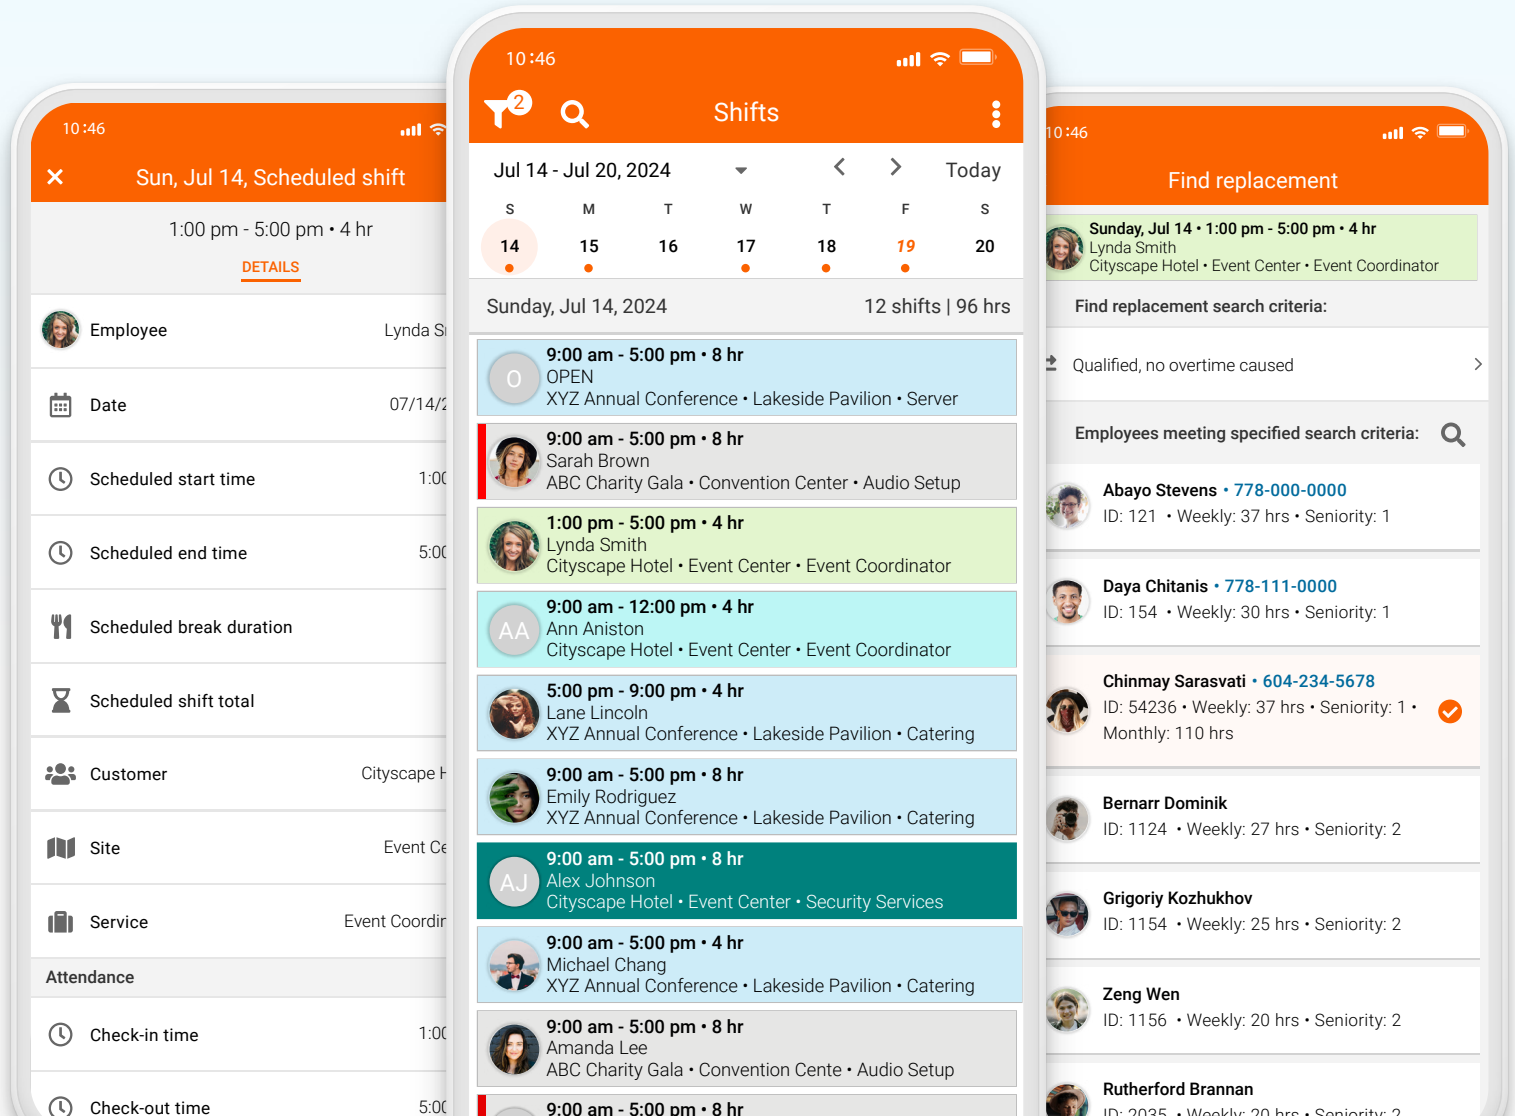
10:46

Sun, Jul 14, Scheduled shift

1:00 pm - 5:00 pm • 4 hr

DETAILS

Employee Lynda S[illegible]

Date 07/14/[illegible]

Scheduled start time 1:0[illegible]

Scheduled end time 5:0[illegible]

Scheduled break duration

Scheduled shift total

Customer Cityscape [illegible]

Site Event Ce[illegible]

Service Event Coordi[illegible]

Attendance

Check-in time 1:0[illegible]

Check-out time 5:0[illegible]

10:46

2

Shifts

Jul 14 - Jul 20, 2024

Today

| S | M | T | W | T | F | S |
|---|---|---|---|---|---|---|
| 14 | 15 | 16 | 17 | 18 | 19 | 20 |

Sunday, Jul 14, 2024 12 shifts | 96 hrs

O
9:00 am - 5:00 pm • 8 hr
OPEN
XYZ Annual Conference • Lakeside Pavilion • Server

9:00 am - 5:00 pm • 8 hr
Sarah Brown
ABC Charity Gala • Convention Center • Audio Setup

1:00 pm - 5:00 pm • 4 hr
Lynda Smith
Cityscape Hotel • Event Center • Event Coordinator

AA
9:00 am - 12:00 pm • 4 hr
Ann Aniston
Cityscape Hotel • Event Center • Event Coordinator

5:00 pm - 9:00 pm • 4 hr
Lane Lincoln
XYZ Annual Conference • Lakeside Pavilion • Catering

9:00 am - 5:00 pm • 8 hr
Emily Rodriguez
XYZ Annual Conference • Lakeside Pavilion • Catering

AJ
9:00 am - 5:00 pm • 8 hr
Alex Johnson
Cityscape Hotel • Event Center • Security Services

9:00 am - 5:00 pm • 4 hr
Michael Chang
XYZ Annual Conference • Lakeside Pavilion • Catering

9:00 am - 5:00 pm • 8 hr
Amanda Lee
ABC Charity Gala • Convention Cente • Audio Setup

9:00 am - 5:00 pm • 8 hr

10:46

Find replacement

Sunday, Jul 14 • 1:00 pm - 5:00 pm • 4 hr
Lynda Smith
Cityscape Hotel • Event Center • Event Coordinator

Find replacement search criteria:

Qualified, no overtime caused

Employees meeting specified search criteria:

Abayo Stevens • 778-000-0000
ID: 121 • Weekly: 37 hrs • Seniority: 1

Daya Chitanis • 778-111-0000
ID: 154 • Weekly: 30 hrs • Seniority: 1

Chinmay Sarasvati • 604-234-5678
ID: 54236 • Weekly: 37 hrs • Seniority: 1 • Monthly: 110 hrs

Bernarr Dominik
ID: 1124 • Weekly: 27 hrs • Seniority: 2

Grigoriy Kozhukhov
ID: 1154 • Weekly: 25 hrs • Seniority: 2

Zeng Wen
ID: 1156 • Weekly: 20 hrs • Seniority: 2

Rutherford Brannan
ID: 2035 • Weekly: 20 hrs • Seniority: 2